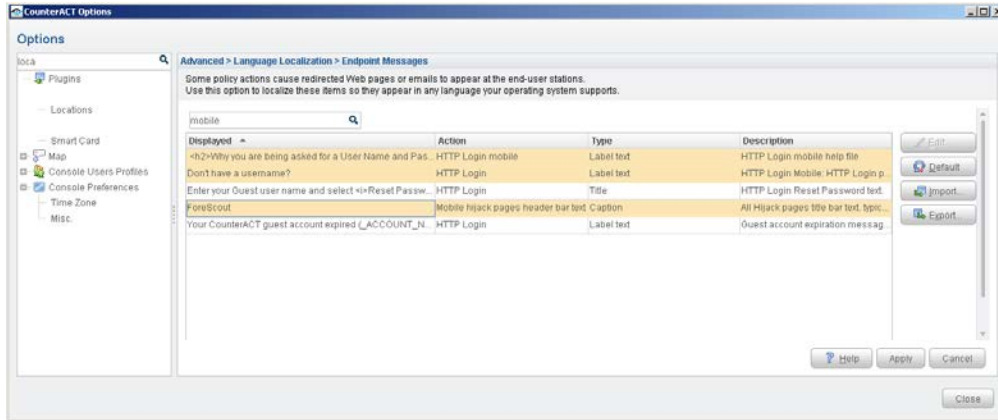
CounterACT Options

Options

loca

Plugins

Locations

Smart Card

Map

Console Users Profiles

Console Preferences

Time Zone

Misc.

Advanced > Language Localization > Endpoint Messages

Some policy actions cause redirected Web pages or emails to appear at the end-user stations.
Use this option to localize these items so they appear in any language your operating system supports.

mobile

| Displayed | Action | Type | Description |
|---|---|---|---|
| <h2>Why you are being asked for a User Name and Pas... | HTTP Login mobile | Label text | HTTP Login mobile help file |
| Don't have a username? | HTTP Login | Label text | HTTP Login Mobile: HTTP Login p... |
| Enter your Guest user name and select <i>Reset Passw... | HTTP Login | Title | HTTP Login Reset Password text. |
| ForeScout | Mobile hijack pages header bar text | Caption | All Hijack pages title bar text, typic... |
| Your CounterACT guest account expired (_ACCOUNT_N... | HTTP Login | Label text | Guest account expiration messag... |

Edit

Default

Import...

Export...

Help

Apply

Cancel

Close